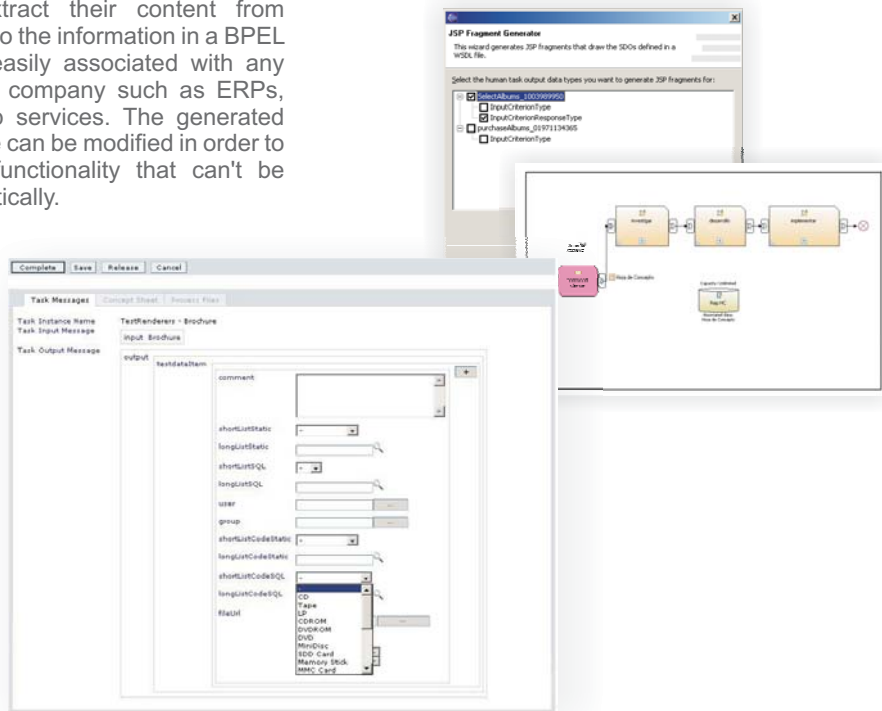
xtract their content from o the information in a BPEL easily associated with any company such as ERPs, o services. The generated e can be modified in order to functionality that can't be tically.

JSP Fragment Generator

This wizard generates JSP fragments that draw the SDOs defined in a WSDL file.

Select the human task output data types you want to generate JSP fragments for:

SelectAlbums_1003989950
InputCriterionType
InputCriterionResponseType
purchaseAlbums_01971134365
InputCriterionType

Investigar
desarrollo
implementar
Hoja de Concepto

Complete | Save | Release | Cancel

Task Messages | Concept Sheet | Process Files

Task Instance Name TestRenderers - Brochure
Task Input Message input Brochure
Task Output Message output testdataItem

comment
shortListStatic
longListStatic
shortListSQL
longListSQL
user
group
shortListCodeStatic
longListCodeStatic
shortListCodeSQL
longListCodeSQL
fileUrl

CD
Tape
LP
CDROM
DVDROM
DVD
MiniDisc
SDD Card
Memory Stick
MMC Card